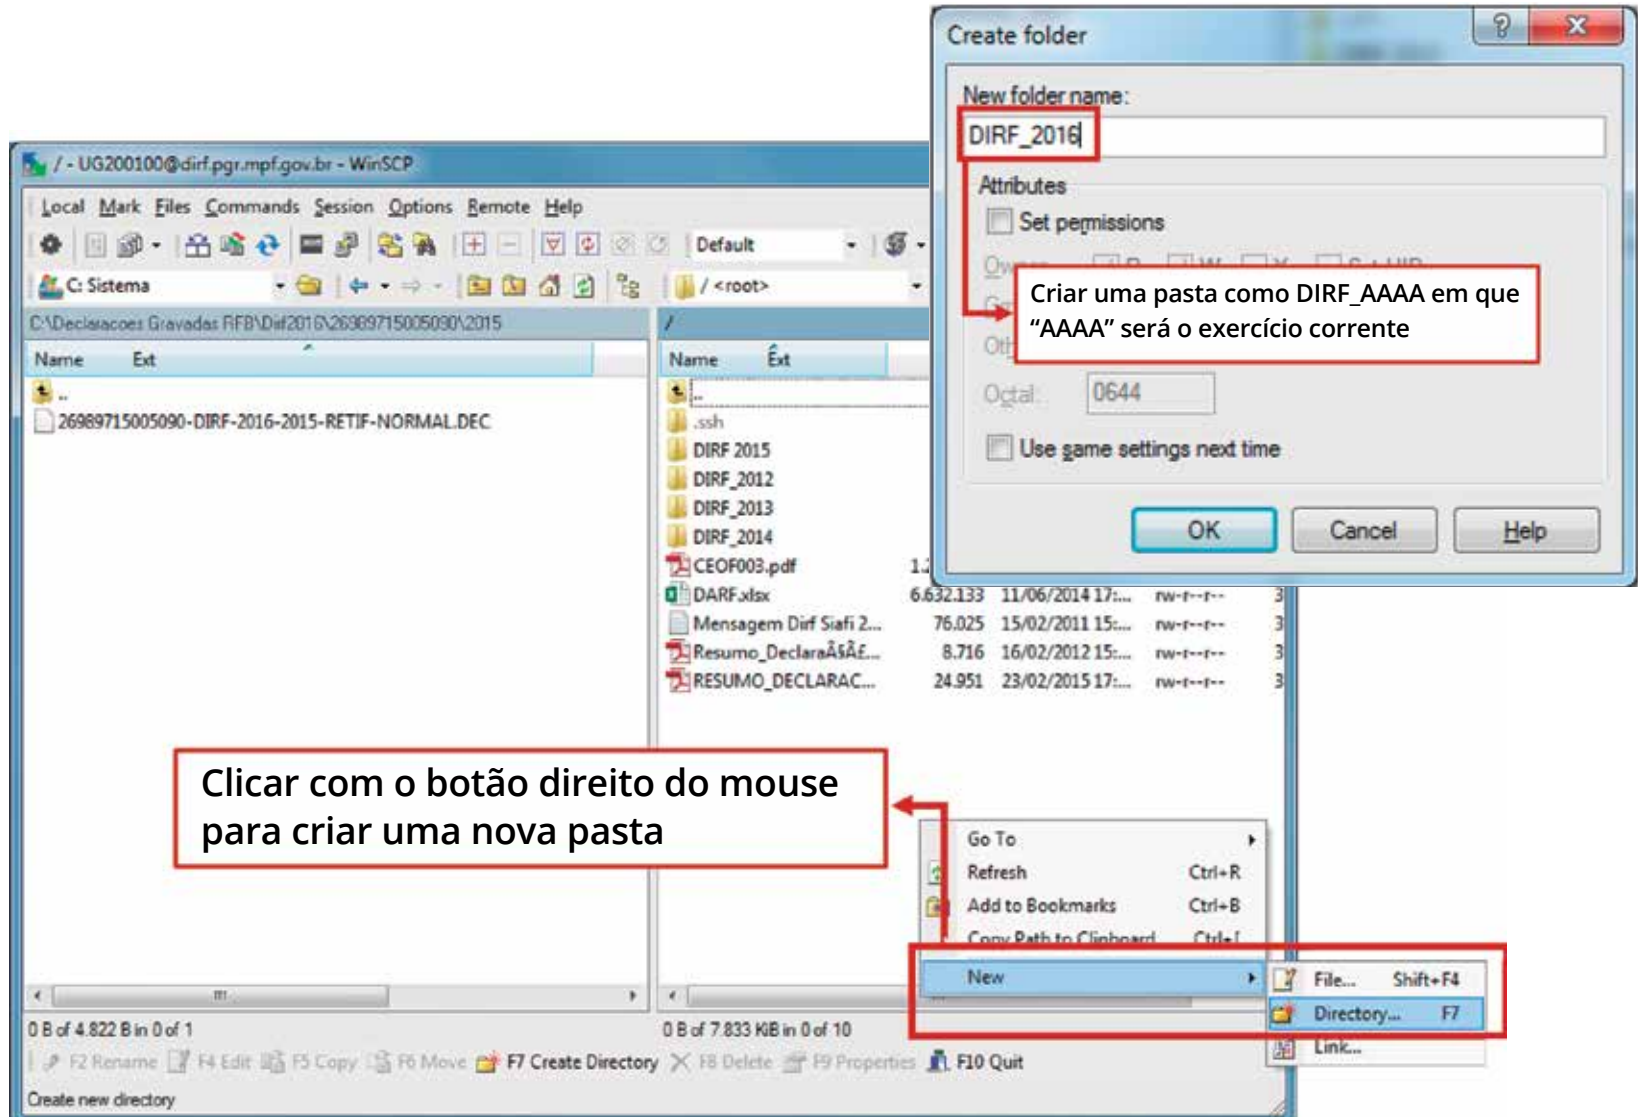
Create folder

New folder name:

DIRF_2016

Attributes

Set permissions

Ow

Gr

Oth

Octal: 0644

Use same settings next time

OK Cancel Help

Criar uma pasta como DIRF_AAAA em que "AAAA" será o exercício corrente

/ - UG200100@dirf.pgr.mpf.gov.br - WinSCP

Local Mark Files Commands Session Options Remote Help

Default

C: Sistema

/ <root>

C:\Declaracoes Gravadas RFB\Dirf2016\26989715005090\2015

Name Ext

..

26989715005090-DIRF-2016-2015-RETIF-NORMAL.DEC

/

Name Ext

..

.ssh

DIRF 2015

DIRF_2012

DIRF_2013

DIRF_2014

| CEOF003.pdf | 1.2 | | | |
|---|---|---|---|---|
| DARF.xlsx | 6.632.133 | 11/06/2014 17:... | rw-r--r-- | 3 |
| Mensagem Dirf Siafi 2... | 76.025 | 15/02/2011 15:... | rw-r--r-- | 3 |
| Resumo_DeclaraÃ§Ã£... | 8.716 | 16/02/2012 15:... | rw-r--r-- | 3 |
| RESUMO_DECLARAC... | 24.951 | 23/02/2015 17:... | rw-r--r-- | 3 |

Clicar com o botão direito do mouse para criar uma nova pasta

Go To

Refresh Ctrl+R

Add to Bookmarks Ctrl+B

Copy Path to Clipboard Ctrl+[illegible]

New

File... Shift+F4

Directory... F7

Link...

0 B of 4.822 B in 0 of 1

0 B of 7.833 KiB in 0 of 10

F2 Rename F4 Edit F5 Copy F6 Move F7 Create Directory F8 Delete F9 Properties F10 Quit

Create new directory